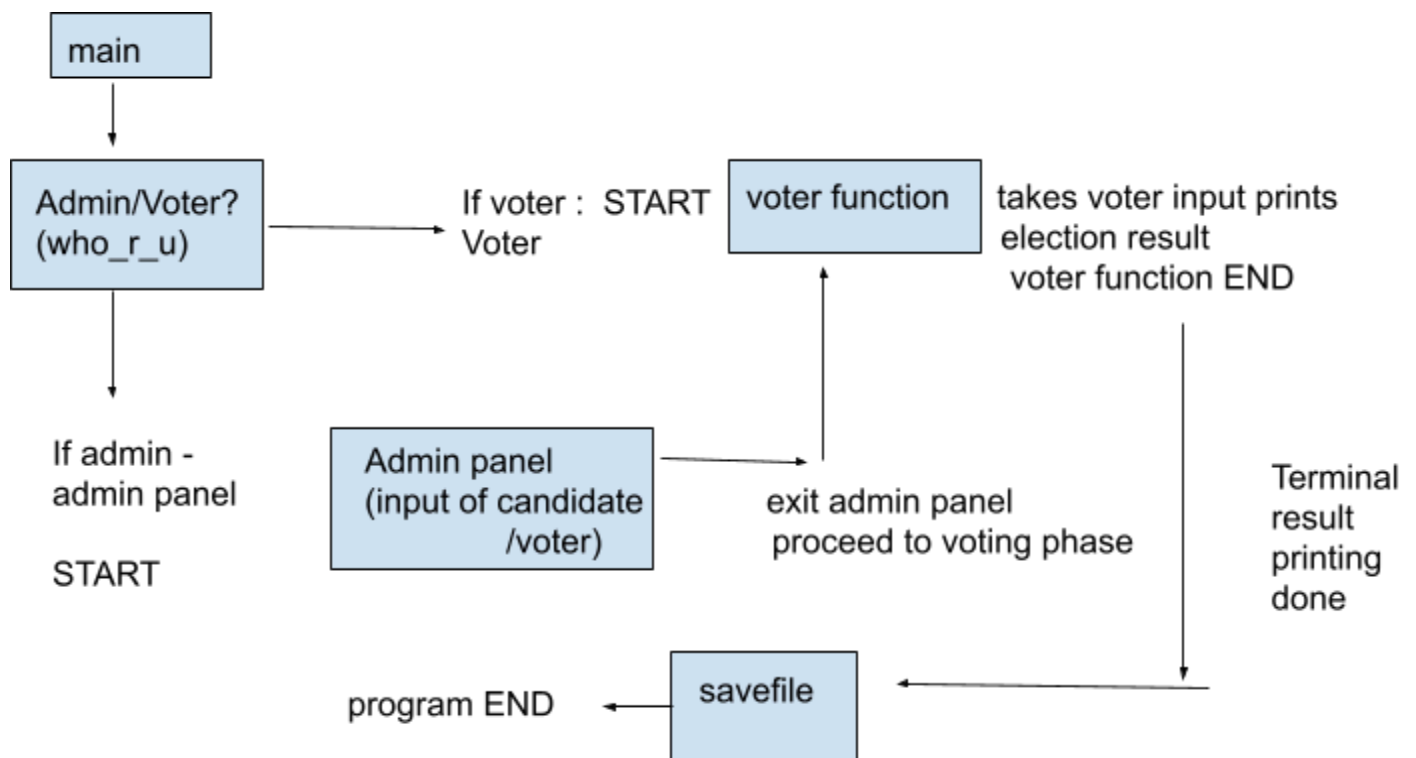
main

Admin/Voter?
(who_r_u)

If voter : START
Voter

voter function

takes voter input prints
election result
voter function END

If admin -
admin panel

START

Admin panel
(input of candidate
/voter)

exit admin panel
proceed to voting phase

Terminal
result
printing
done

program END

savefile